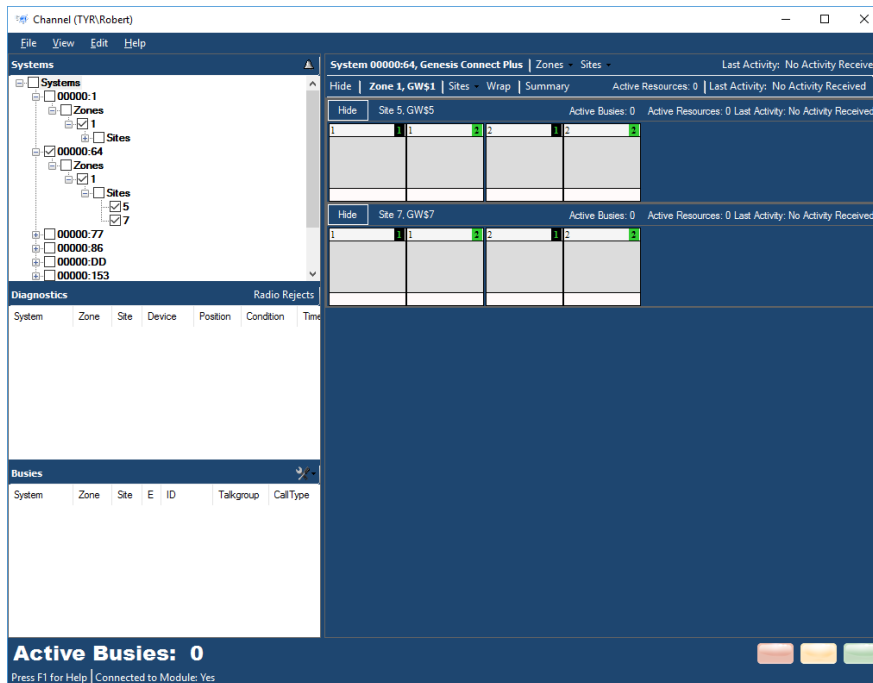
Channel (TYR\Robert)

File View Edit Help

Systems

Systems
00000:1
Zones
1
Sites
00000:64
Zones
1
Sites
5
7
00000:77
00000:86
00000:DD
00000:153

Diagnostics Radio Rejects

| System | Zone | Site | Device | Position | Condition | Time |
|---|---|---|---|---|---|---|

Busies

| System | Zone | Site | E | ID | Talkgroup | CallType |
|---|---|---|---|---|---|---|

System 00000:64, Genesis Connect Plus | Zones | Sites | Last Activity: No Activity Receive

Hide | Zone 1, GW$1 | Sites | Wrap | Summary | Active Resources: 0 | Last Activity: No Activity Received

Hide Site 5, GW$5 Active Busies: 0 Active Resources: 0 Last Activity: No Activity Received

1 1 1 2 2 1 2 2

Hide Site 7, GW$7 Active Busies: 0 Active Resources: 0 Last Activity: No Activity Received

1 1 1 2 2 1 2 2

Active Busies: 0

Press F1 for Help | Connected to Module: Yes